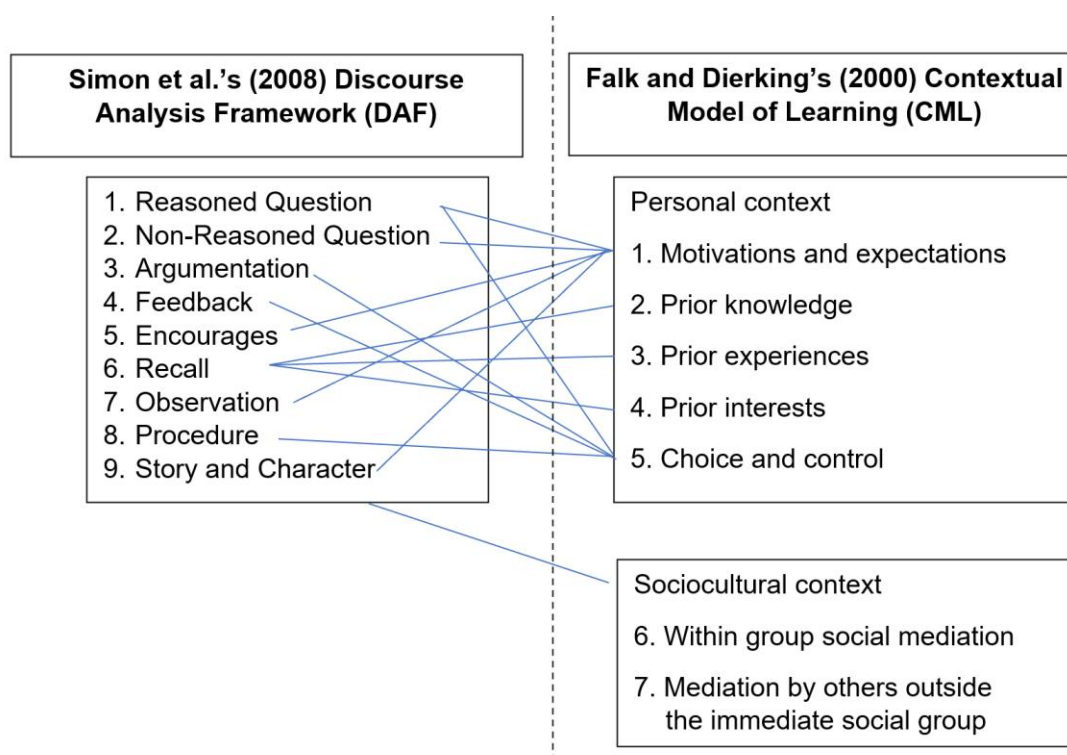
Simon et al.'s (2008) Discourse Analysis Framework (DAF)

1. Reasoned Question
2. Non-Reasoned Question
3. Argumentation
4. Feedback
5. Encourages
6. Recall
7. Observation
8. Procedure
9. Story and Character

Falk and Dierking's (2000) Contextual Model of Learning (CML)

Personal context
1. Motivations and expectations
2. Prior knowledge
3. Prior experiences
4. Prior interests
5. Choice and control

Sociocultural context
6. Within group social mediation
7. Mediation by others outside the immediate social group